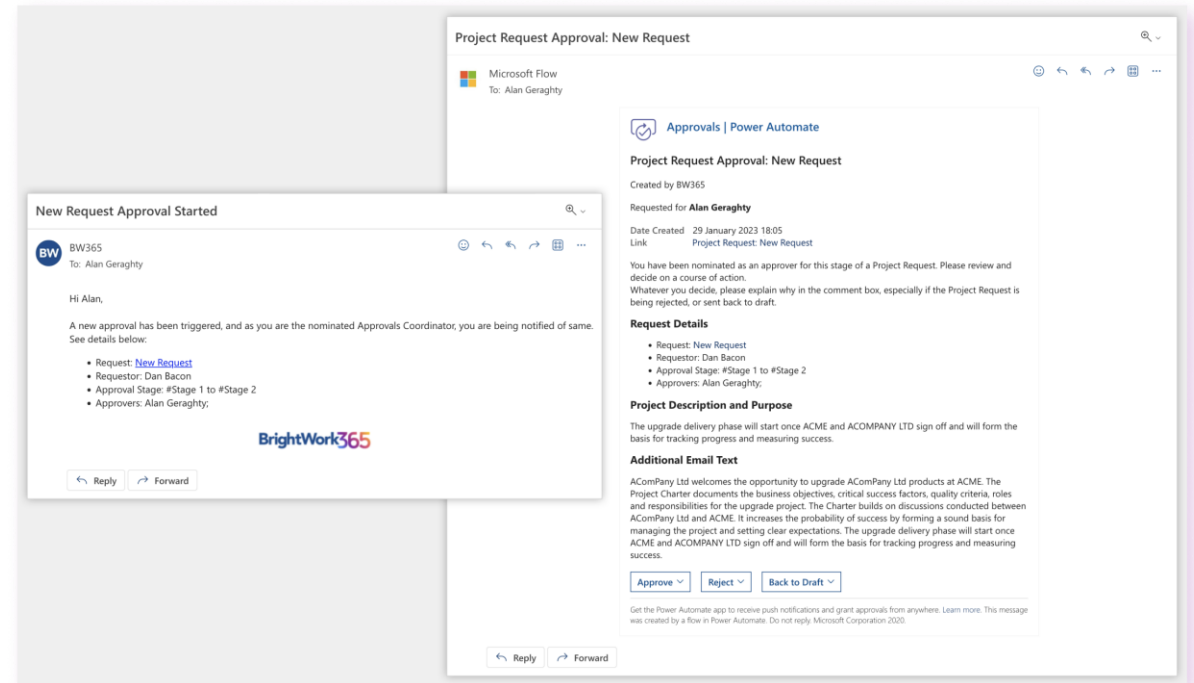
New Request Approval Started

BW

BW365
To: Alan Geraghty

Hi Alan,

A new approval has been triggered, and as you are the nominated Approvals Coordinator, you are being notified of same. See details below:

- Request: New Request
- Requestor: Dan Bacon
- Approval Stage: #Stage 1 to #Stage 2
- Approvers: Alan Geraghty;

BrightWork365

Reply
Forward

Project Request Approval: New Request

Microsoft Flow
To: Alan Geraghty

Approvals | Power Automate

Project Request Approval: New Request

Created by BW365

Requested for **Alan Geraghty**

Date Created 29 January 2023 18:05
Link Project Request: New Request

You have been nominated as an approver for this stage of a Project Request. Please review and decide on a course of action.
Whatever you decide, please explain why in the comment box, especially if the Project Request is being rejected, or sent back to draft.

Request Details

- Request: New Request
- Requestor: Dan Bacon
- Approval Stage: #Stage 1 to #Stage 2
- Approvers: Alan Geraghty;

Project Description and Purpose

The upgrade delivery phase will start once ACME and ACOMPANY LTD sign off and will form the basis for tracking progress and measuring success.

Additional Email Text

AComPany Ltd welcomes the opportunity to upgrade AComPany Ltd products at ACME. The Project Charter documents the business objectives, critical success factors, quality criteria, roles and responsibilities for the upgrade project. The Charter builds on discussions conducted between AComPany Ltd and ACME. It increases the probability of success by forming a sound basis for managing the project and setting clear expectations. The upgrade delivery phase will start once ACME and ACOMPANY LTD sign off and will form the basis for tracking progress and measuring success.

Approve
Reject
Back to Draft

Get the Power Automate app to receive push notifications and grant approvals from anywhere. Learn more. This message was created by a flow in Power Automate. Do not reply. Microsoft Corporation 2020.

Reply
Forward